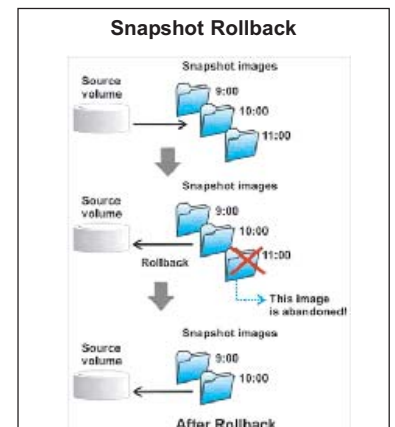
Snapshot Rollback

Snapshot images

Source volume

9:00

10:00

11:00

Snapshot images

Source volume

9:00

10:00

11:00

Rollback

This image is abandoned!

Snapshot images

Source volume

9:00

10:00

After Rollback